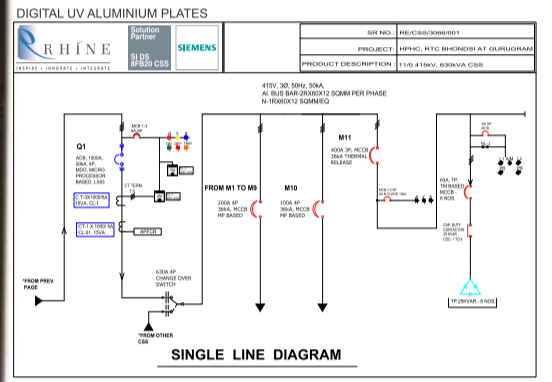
DIGITAL UV ALUMINIUM PLATES

RHINE
INSPIRE • INNOVATE • INTEGRATE

Solution Partner
SI DS 8PB20 CSS

SIEMENS

| SR NO. | RE/CSS/3066/001 |
|---|---|
| PROJECT: | HPHC, RTC BHONDSI AT GURUGRAM |
| PRODUCT DESCRIPTION : | 11/0.415kV, 630kVA CSS |

415V, 3Ø, 50Hz, 50kA,
AL BUS BAR-2RX60X12 SQMM PER PHASE
N-1RX60X12 SQMM/EQ

Q1
ACB, 1000A, 50kA, 4P, MDO, MICRO-PROCESSOR BASED, LSIG

MCB 1.5 4A,2P

ON OFF TRIP

CT TERM

CT-3X1000/5A 15VA, CL.1

CT-1 X 1000/ 5A CL.0.1, 15VA

APFCR

630A 4P CHANGE OVER SWITCH

*FROM PREV. PAGE

*FROM OTHER CSS

FROM M1 TO M9

200A 4P 36kA, MCCB MP BASED

M10
100A 4P 36kA, MCCB MP BASED

M11
400A 3P, MCCB 36kA THERMAL RELEASE

63A, TP, TM BASED MCCB - 8 NOS.

CAP. DUTY CONTACTOR

TP 25KVAR - 8 NOS.

SINGLE LINE DIAGRAM